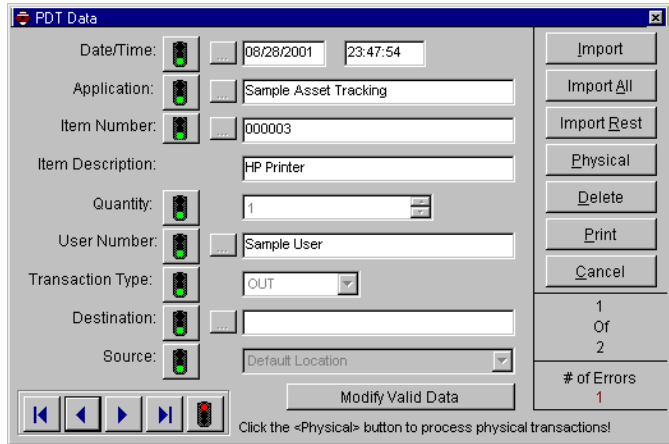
PDT Data

Date/Time: ... 08/28/2001 23:47:54

Application: ... Sample Asset Tracking

Item Number: ... 000003

Item Description: HP Printer

Quantity: 1

User Number: ... Sample User

Transaction Type: OUT

Destination: ...

Source: Default Location

Modify Valid Data

Click the <Physical> button to process physical transactions!

Import

Import All

Import Rest

Physical

Delete

Print

Cancel

1
Of
2

# of Errors
1